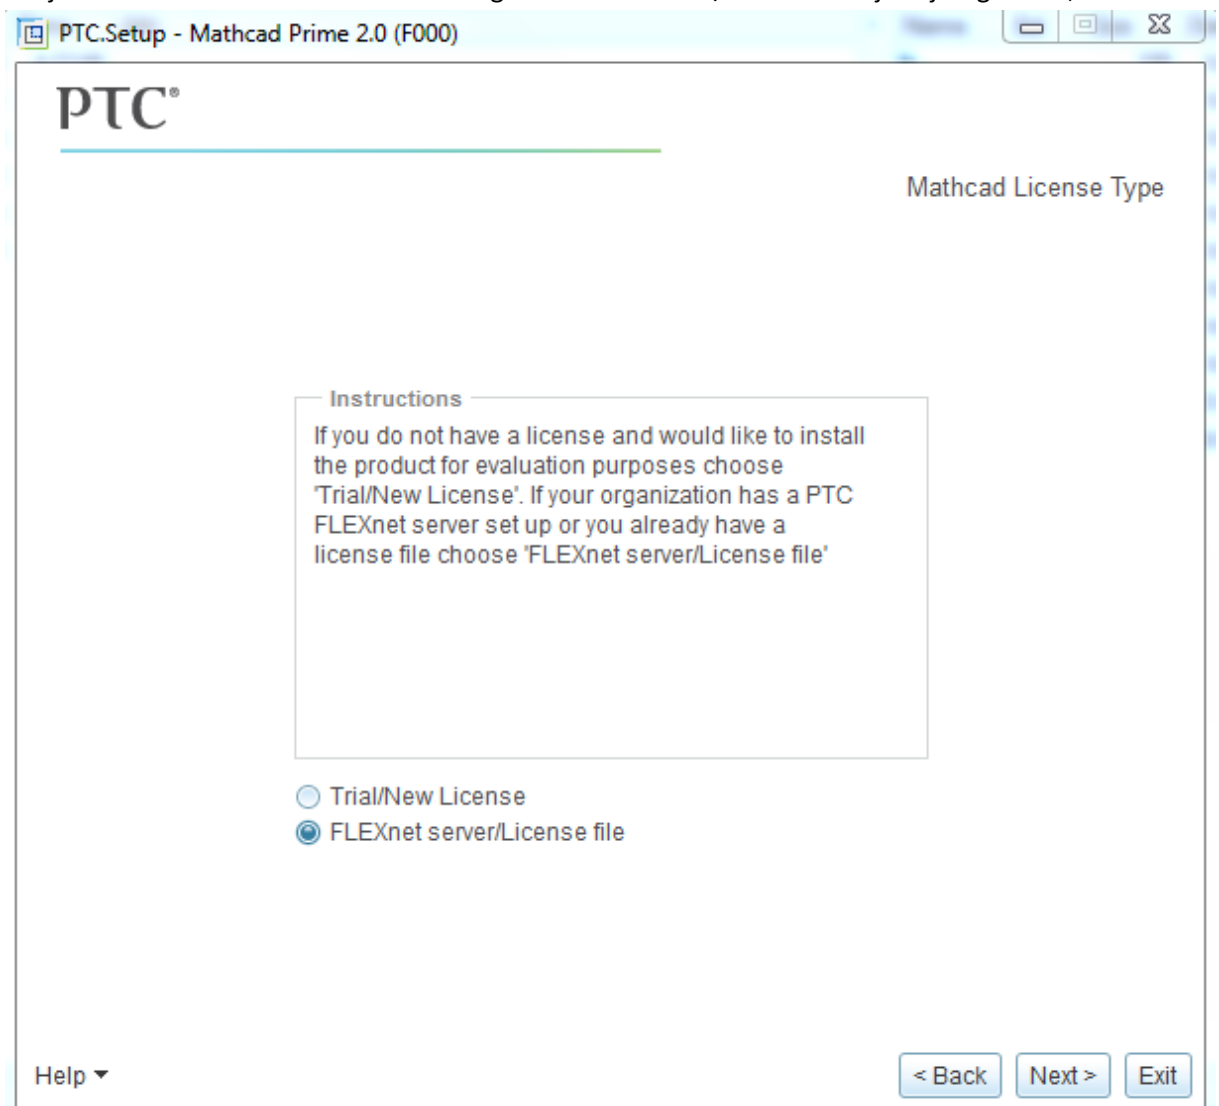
PTC.Setup - Mathcad Prime 2.0 (F000)

PTC®

Mathcad License Type

Instructions

If you do not have a license and would like to install the product for evaluation purposes choose 'Trial/New License'. If your organization has a PTC FLEXnet server set up or you already have a license file choose 'FLEXnet server/License file'

Trial/New License
FLEXnet server/License file

Help

< Back
Next >
Exit